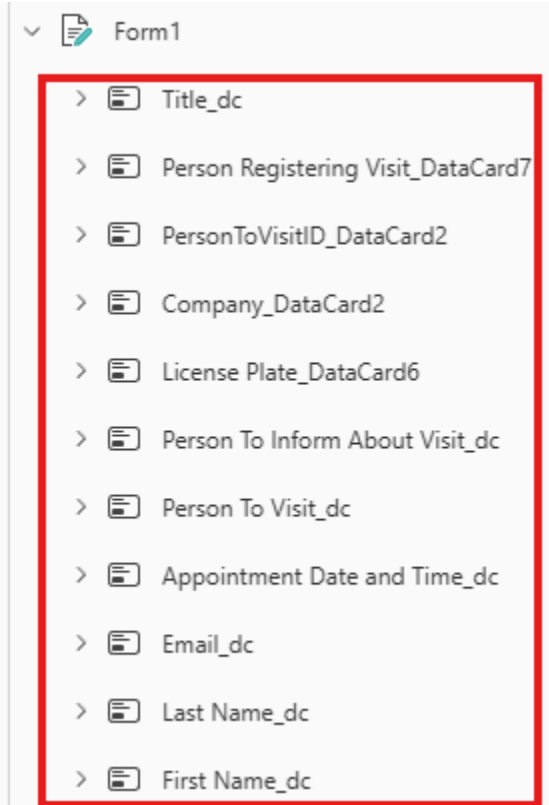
Form1

Title_dc

Person Registering Visit_DataCard7

PersonToVisitID_DataCard2

Company_DataCard2

License Plate_DataCard6

Person To Inform About Visit_dc

Person To Visit_dc

Appointment Date and Time_dc

Email_dc

Last Name_dc

First Name_dc